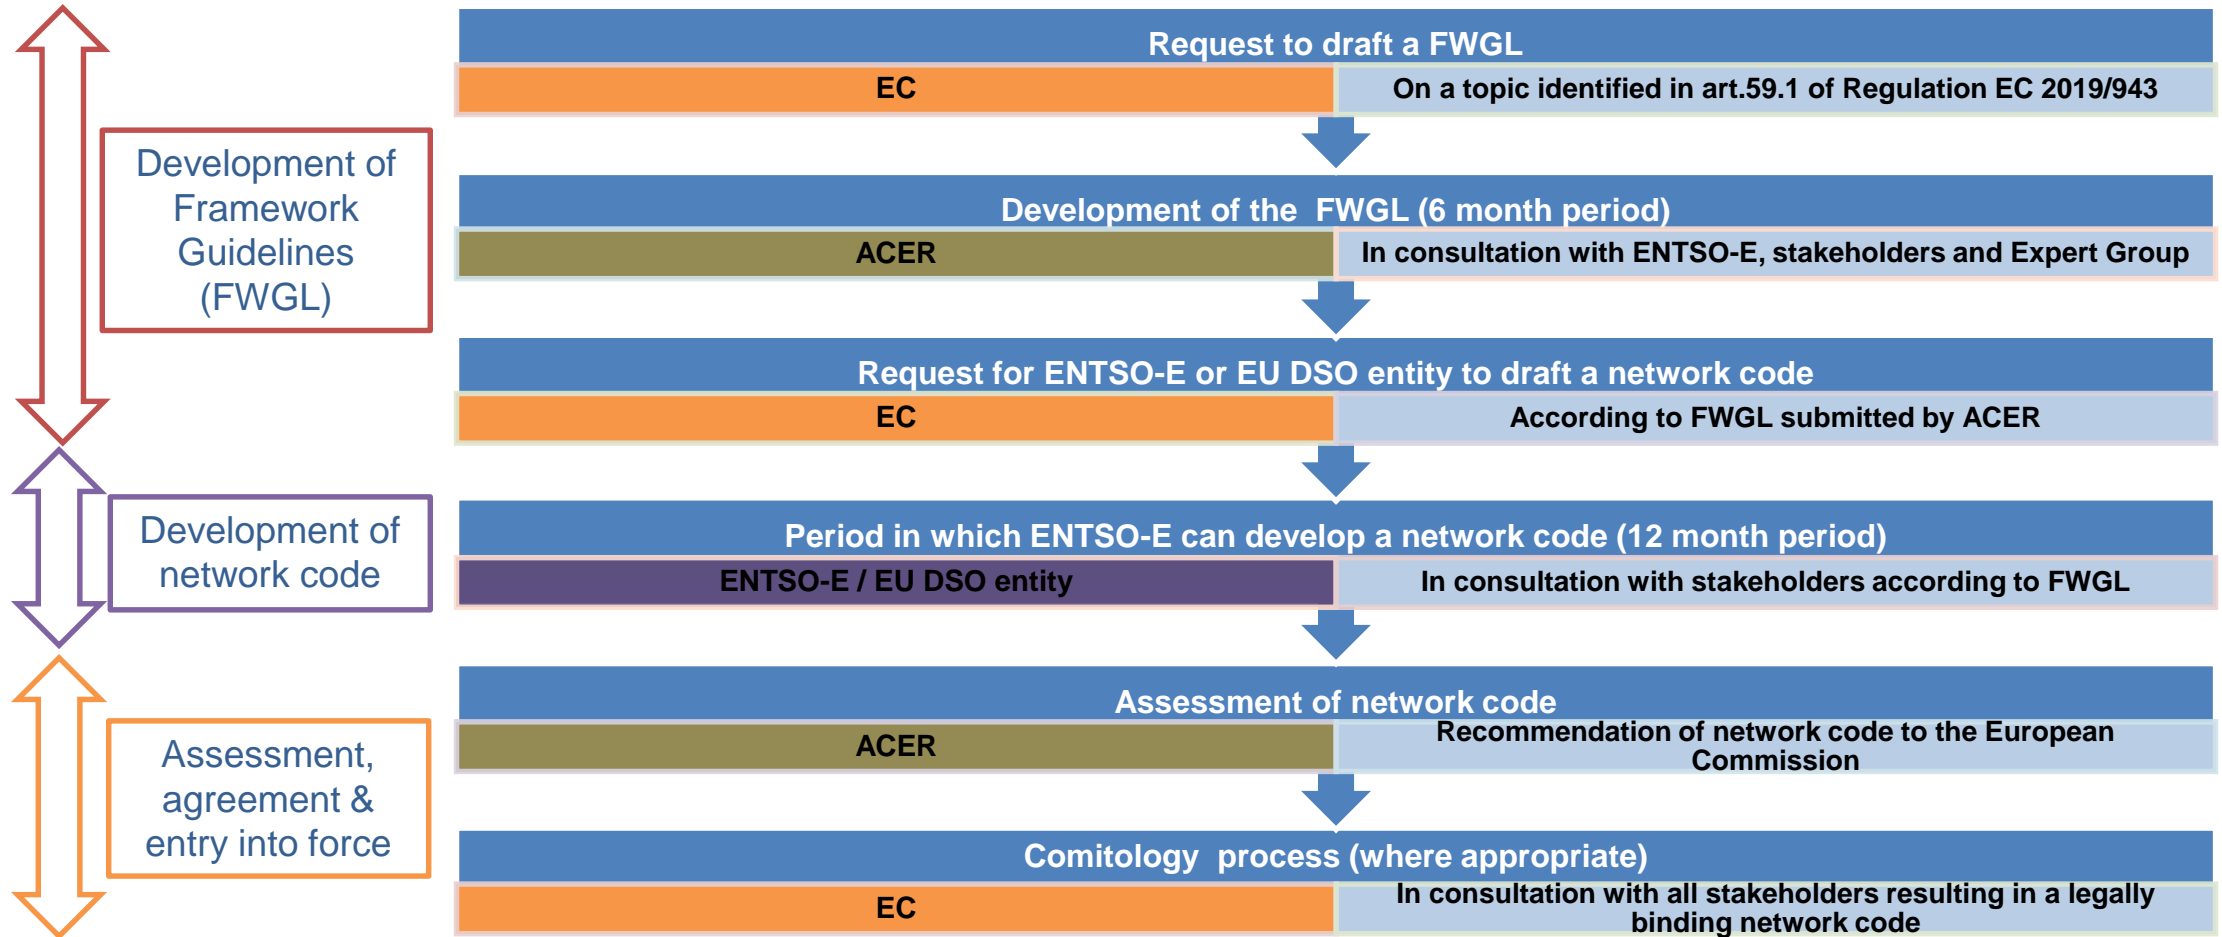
Development of Framework Guidelines (FWGL)

Development of network code

Assessment, agreement & entry into force

Request to draft a FWGL

EC

On a topic identified in art.59.1 of Regulation EC 2019/943

Development of the FWGL (6 month period)

ACER

In consultation with ENTSO-E, stakeholders and Expert Group

Request for ENTSO-E or EU DSO entity to draft a network code

EC

According to FWGL submitted by ACER

Period in which ENTSO-E can develop a network code (12 month period)

ENTSO-E / EU DSO entity

In consultation with stakeholders according to FWGL

Assessment of network code

ACER

Recommendation of network code to the European Commission

Comitology process (where appropriate)

EC

In consultation with all stakeholders resulting in a legally binding network code